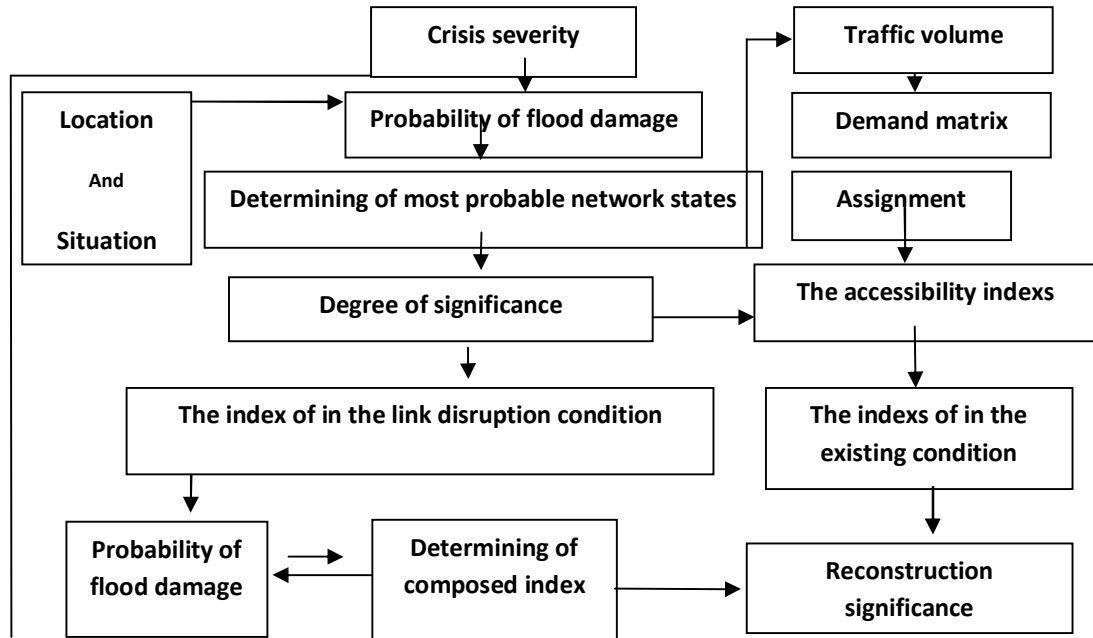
Crisis severity

Traffic volume

Location

And

Situation

Probability of flood damage

Demand matrix

Determining of most probable network states

Assignment

Degree of significance

The accessibility indexs

The index of in the link disruption condition

The indexs of in the existing condition

Probability of flood damage

Determining of composed index

Reconstruction significance